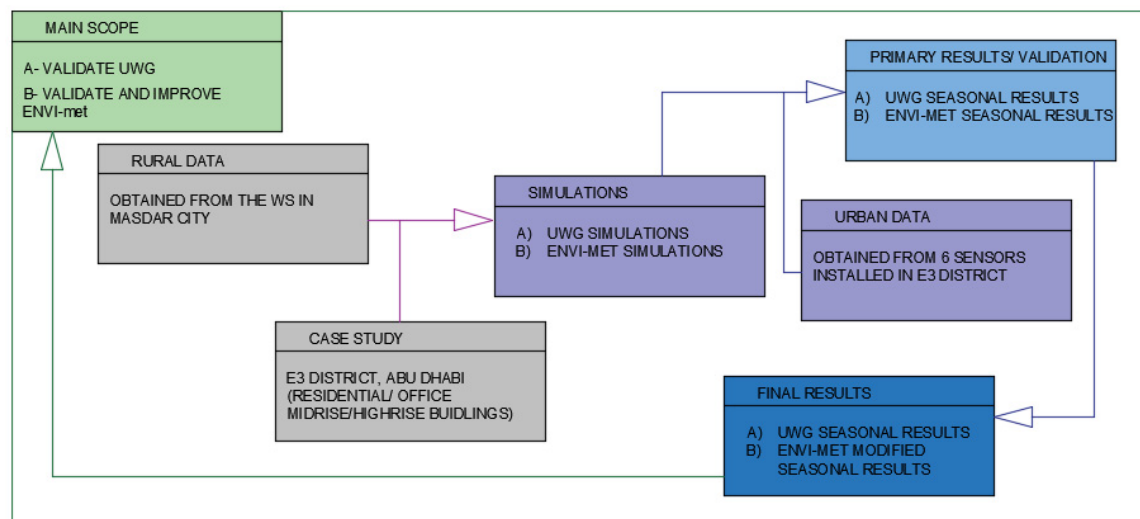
MAIN SCOPE

A- VALIDATE UWG

B- VALIDATE AND IMPROVE ENVI-met

RURAL DATA

OBTAINED FROM THE WS IN MASDAR CITY

SIMULATIONS

A) UWG SIMULATIONS
B) ENVI-MET SIMULATIONS

PRIMARY RESULTS/ VALIDATION

A) UWG SEASONAL RESULTS
B) ENVI-MET SEASONAL RESULTS

URBAN DATA

OBTAINED FROM 6 SENSORS INSTALLED IN E3 DISTRICT

CASE STUDY

E3 DISTRICT, ABU DHABI (RESIDENTIAL/ OFFICE MIDRISE/HIGHRISE BUIDLINGS)

FINAL RESULTS

A) UWG SEASONAL RESULTS
B) ENVI-MET MODIFIED SEASONAL RESULTS